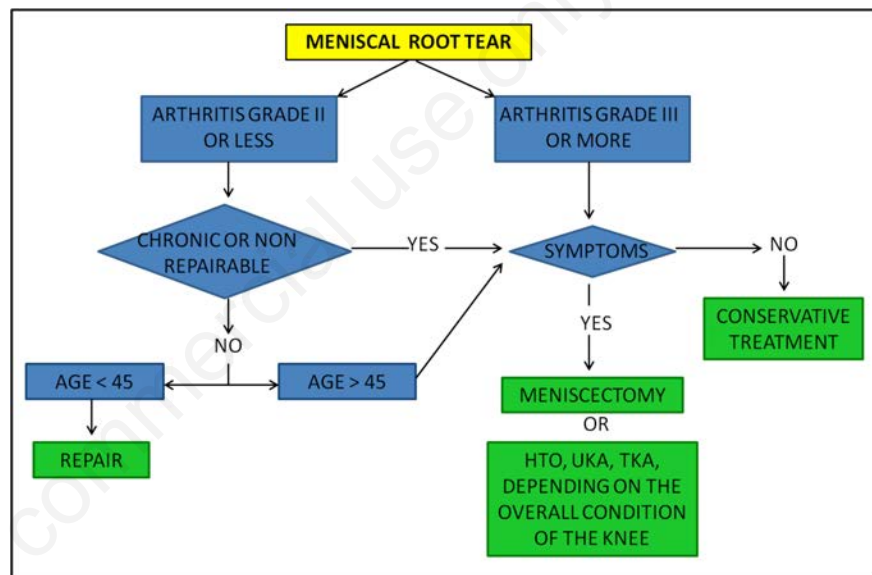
MENISCAL ROOT TEAR

ARTHRITIS GRADE II OR LESS

ARTHRITIS GRADE III OR MORE

CHRONIC OR NON REPAIRABLE

YES

SYMPTOMS

NO

CONSERVATIVE TREATMENT

NO

YES

AGE < 45

AGE > 45

MENISCECTOMY

OR

REPAIR

HTO, UKA, TKA, DEPENDING ON THE OVERALL CONDITION OF THE KNEE

commercial use only